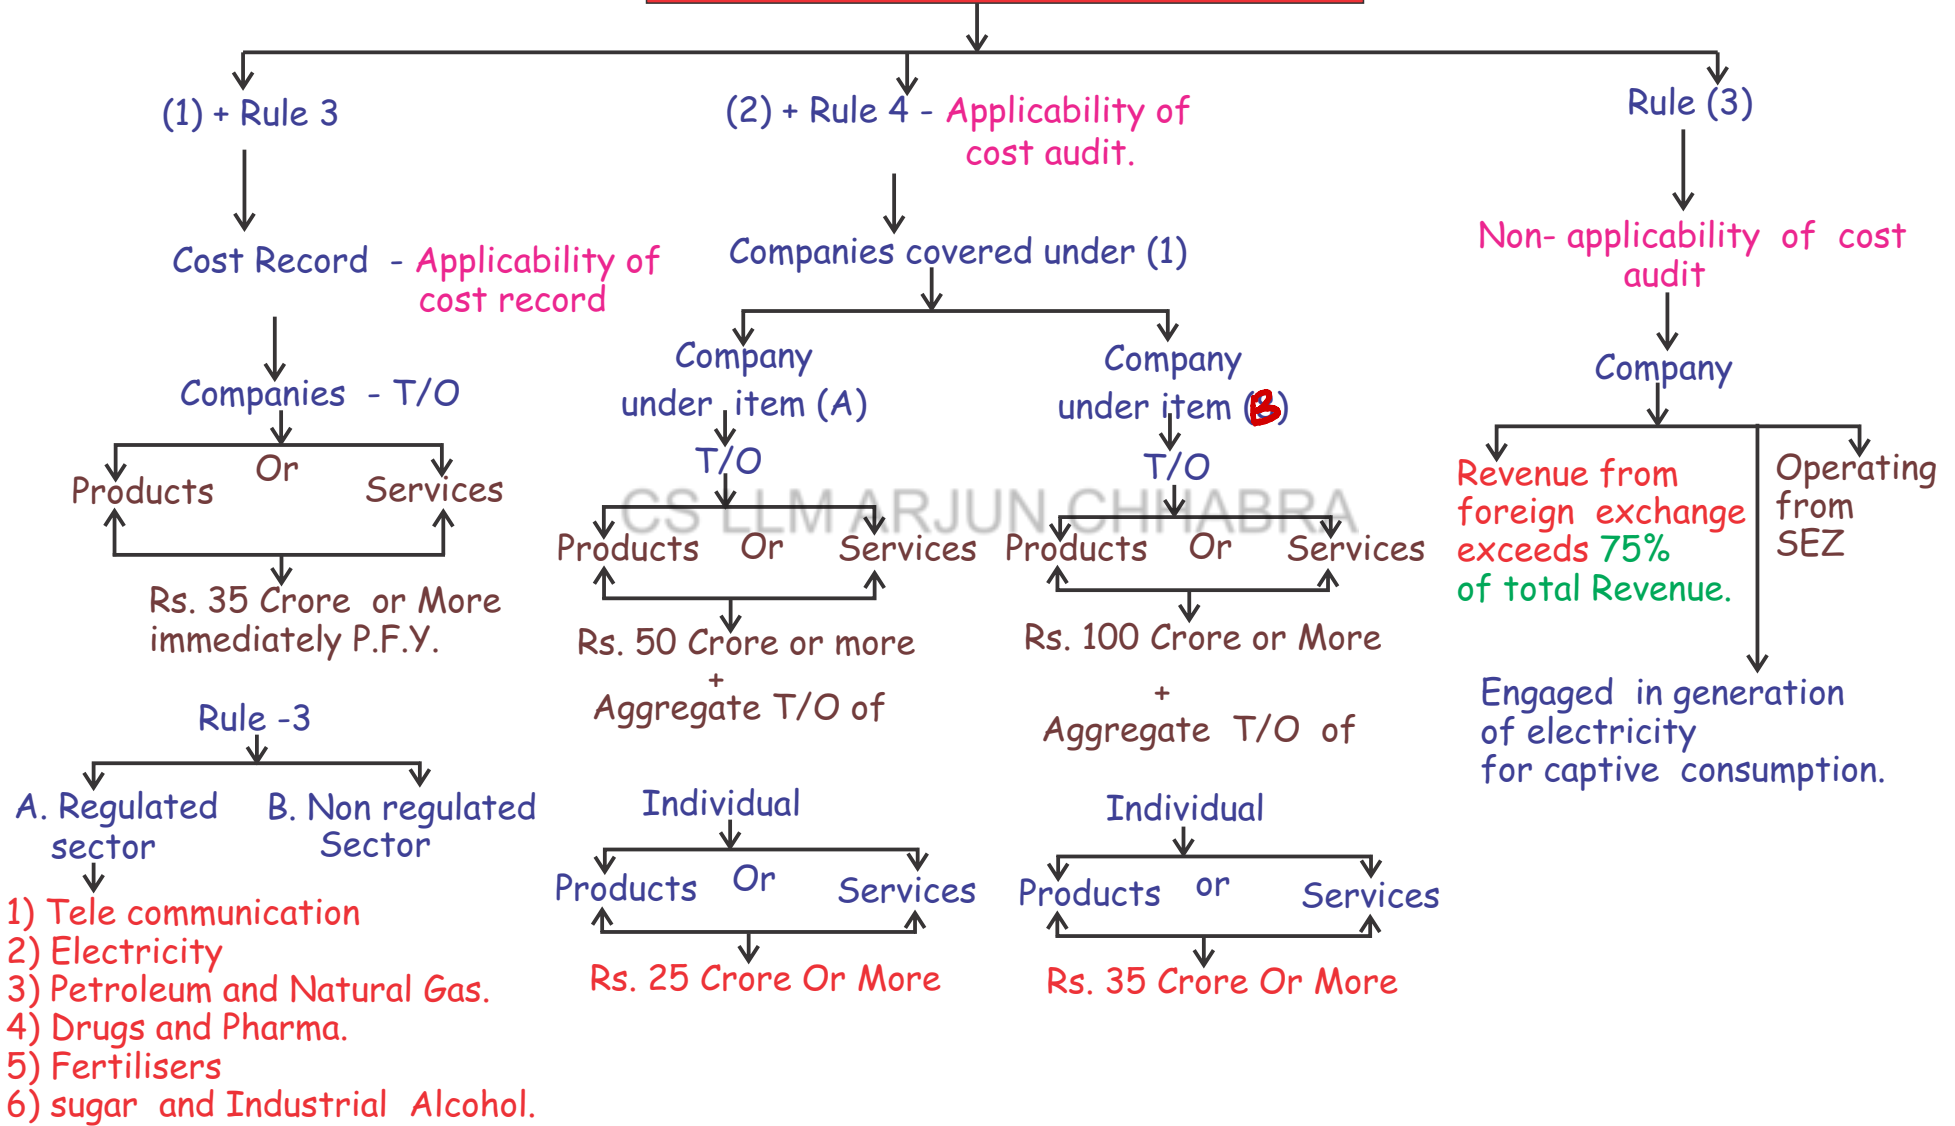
(1) + Rule 3

Cost Record - Applicability of cost record

Companies - T/O

Products Or Services

Rs. 35 Crore or More immediately P.F.Y.

Rule -3

A. Regulated sector

B. Non regulated Sector

1) Tele communication
2) Electricity
3) Petroleum and Natural Gas.
4) Drugs and Pharma.
5) Fertilisers
6) sugar and Industrial Alcohol.

(2) + Rule 4 - Applicability of cost audit.

Companies covered under (1)

Company under item (A)

T/O

Products Or Services

Rs. 50 Crore or more + Aggregate T/O of

Individual

Products Or Services

Rs. 25 Crore Or More

Company under item (B)

T/O

Products Or Services

Rs. 100 Crore or More + Aggregate T/O of

Individual

Products or Services

Rs. 35 Crore Or More

CS LLM ARJUN CHHABRA

Rule (3)

Non- applicability of cost audit

Company

Revenue from foreign exchange exceeds 75% of total Revenue.

Operating from SEZ

Engaged in generation of electricity for captive consumption.